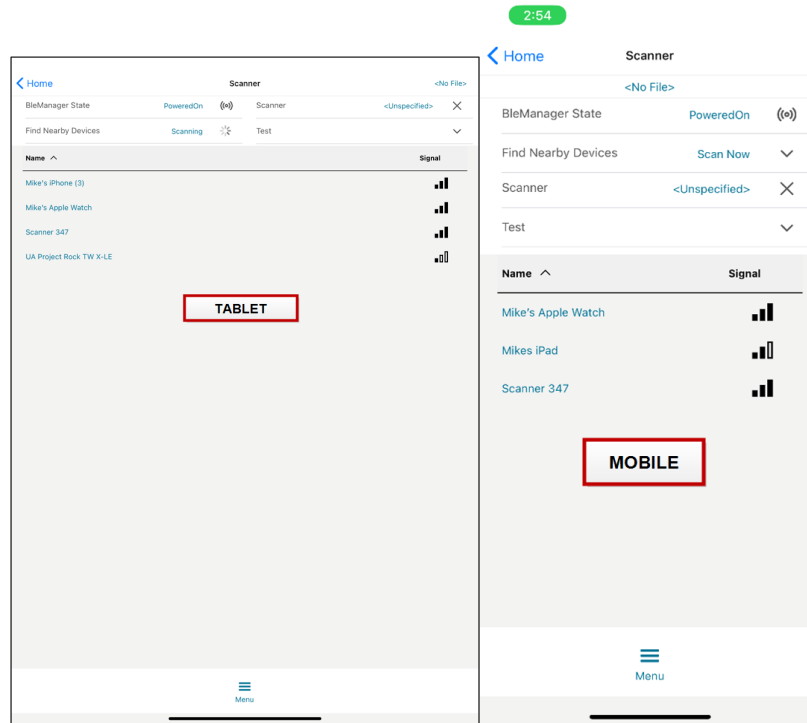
< Home
Scanner
<No File>

| BleManager State | PoweredOn | Scanner | <Unspecified> |
|---|---|---|---|
| Find Nearby Devices | Scanning | Test | |

| Name ^ | Signal |
|---|---|
| Mike's iPhone (3) | |
| Mike's Apple Watch | |
| Scanner 347 | |
| UA Project Rock TW X-LE | |

TABLET

Menu

2:54

< Home
Scanner
<No File>

| BleManager State | PoweredOn |
|---|---|
| Find Nearby Devices | Scan Now |
| Scanner | <Unspecified> |
| Test | |

| Name ^ | Signal |
|---|---|
| Mike's Apple Watch | |
| Mikes iPad | |
| Scanner 347 | |

MOBILE

Menu